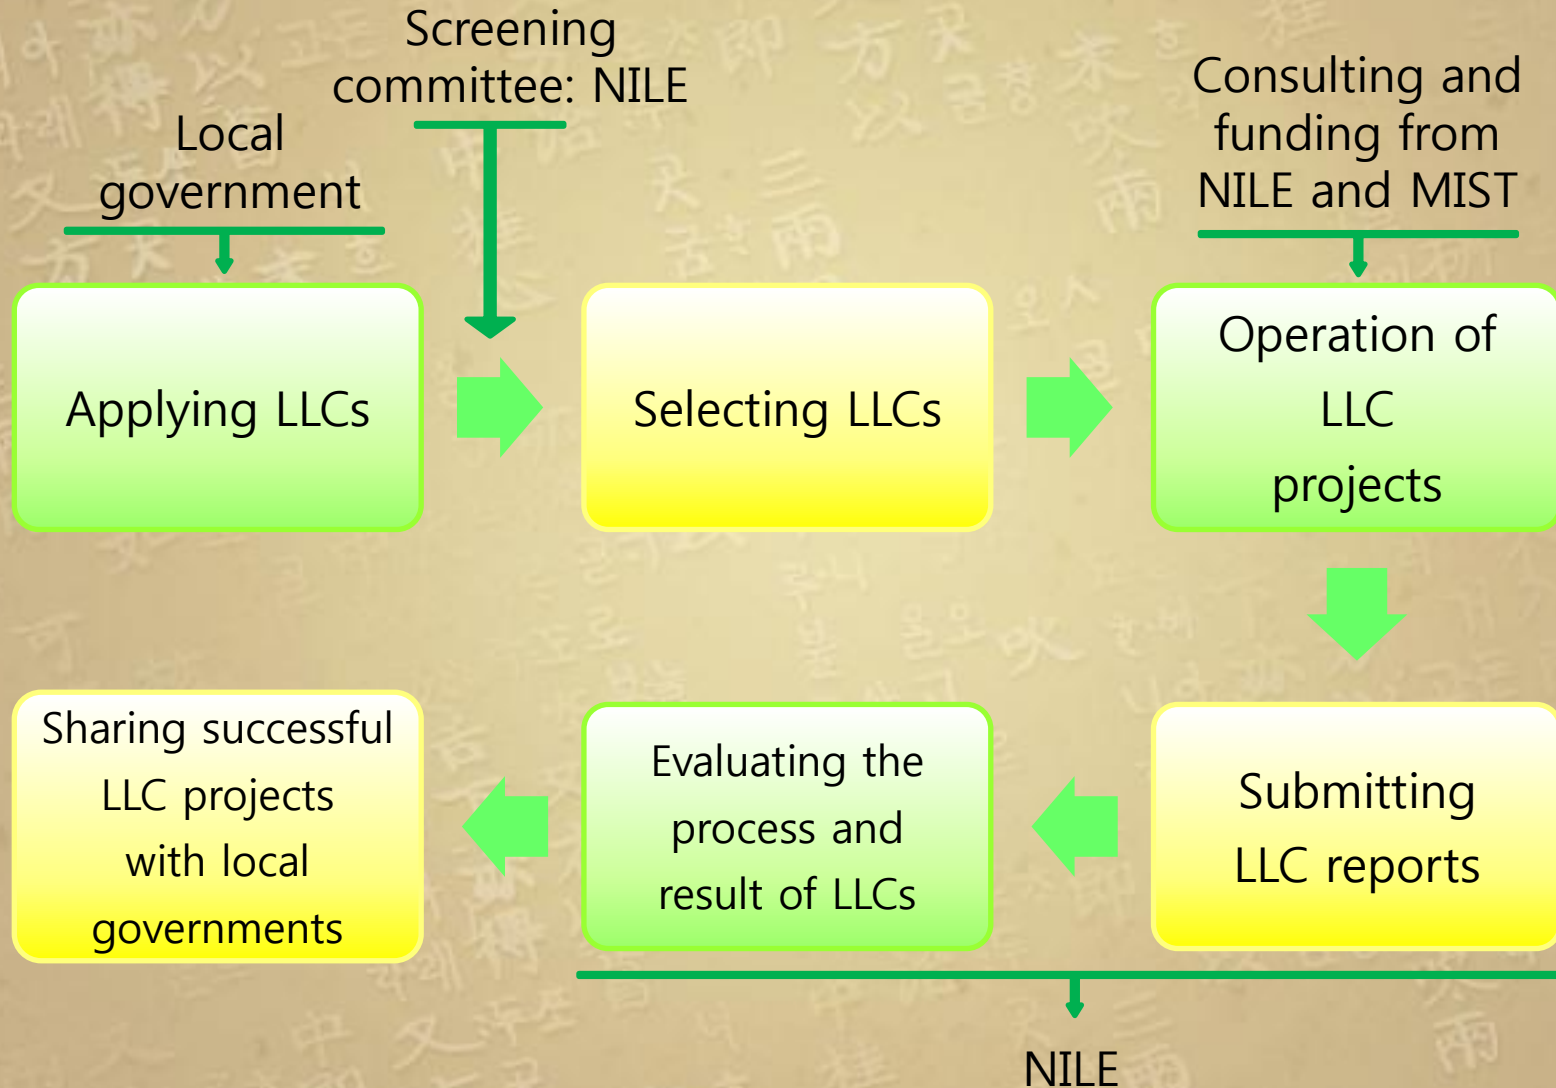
Local government

Screening committee: NILE

Consulting and funding from NILE and MIST

Applying LLCs

Selecting LLCs

Operation of LLC projects

Sharing successful LLC projects with local governments

Evaluating the process and result of LLCs

Submitting LLC reports

NILE